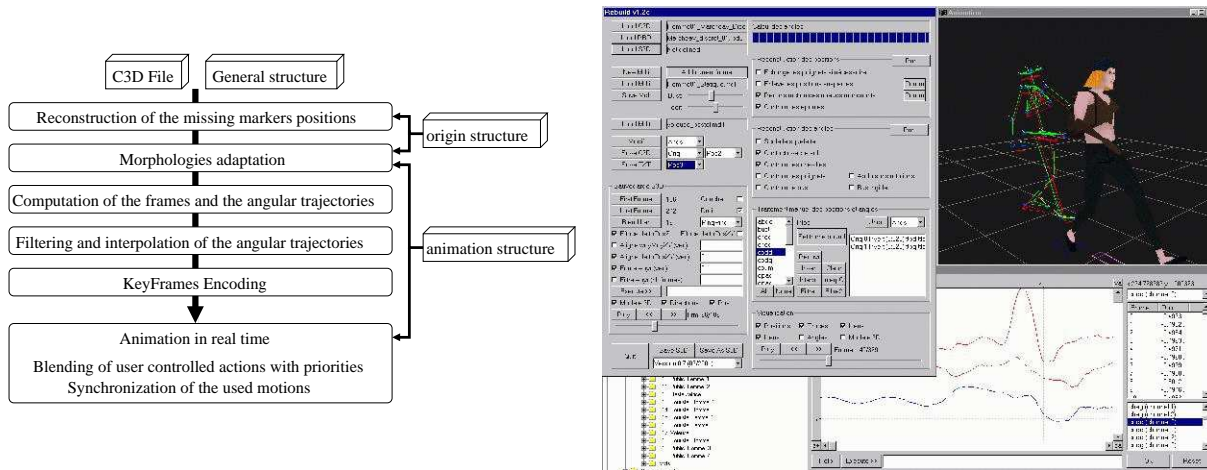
C3D File

General structure

Reconstruction of the missing markers positions

origin structure

Morphologies adaptation

Computation of the frames and the angular trajectories

Filtering and interpolation of the angular trajectories

animation structure

KeyFrames Encoding

Animation in real time

Blending of user controlled actions with priorities

Synchronization of the used motions

Rebuild v1.2c

Animation

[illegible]